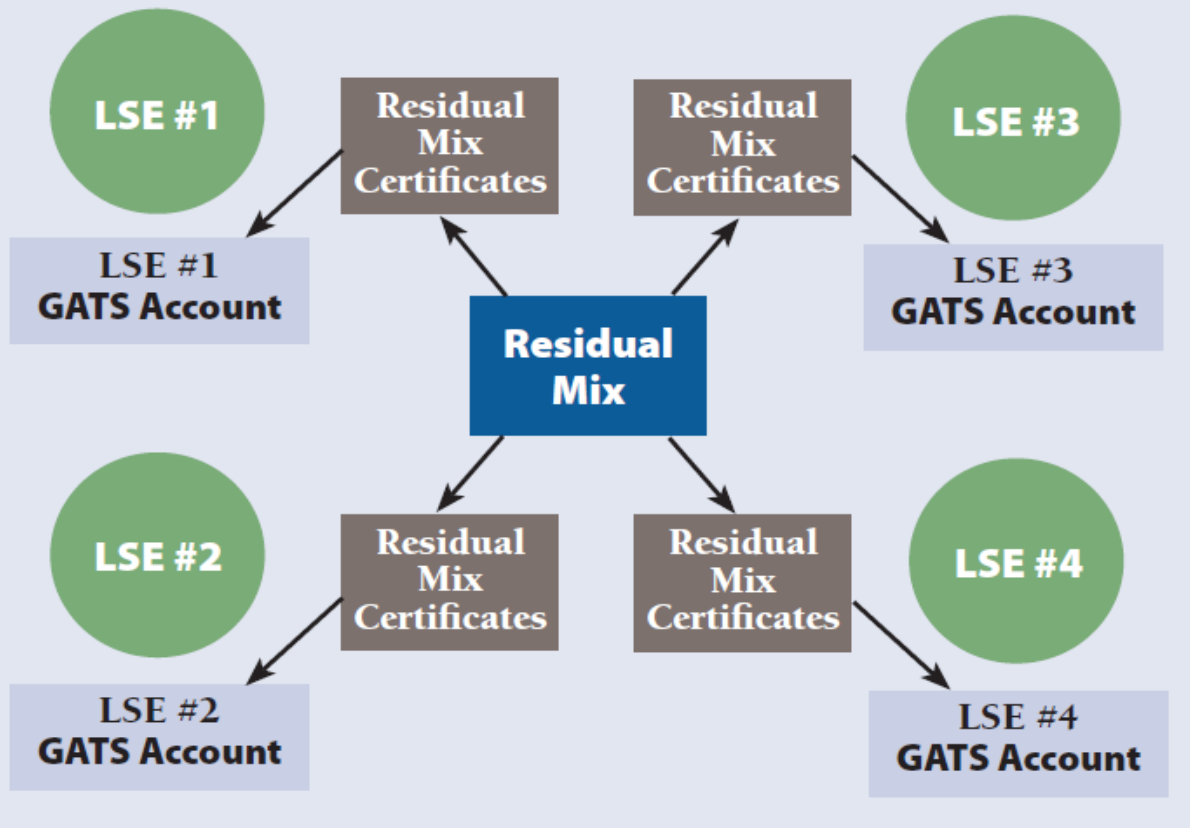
LSE #1

Residual Mix Certificates

Residual Mix Certificates

LSE #3

LSE #1
GATS Account

LSE #3
GATS Account

Residual Mix

LSE #2

Residual Mix Certificates

Residual Mix Certificates

LSE #4

LSE #2
GATS Account

LSE #4
GATS Account